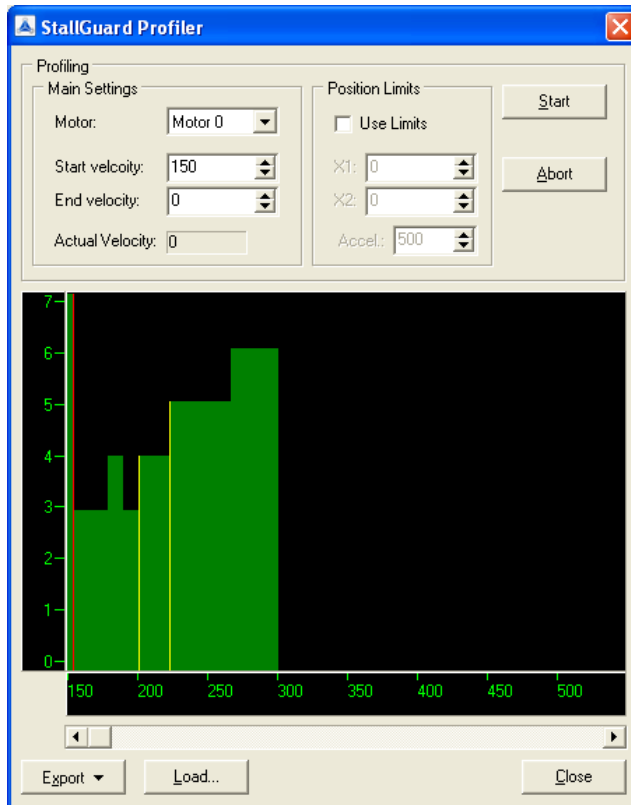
StallGuard Profiler

Profiling

Main Settings

Motor: Motor 0

Start velcoity: 150

End velocity: 0

Actual Velocity: 0

Position Limits

Use Limits

X1: 0

X2: 0

Accel.: 500

Start

Abort

7
6
5
4
3
2
1
0

150 200 250 300 350 400 450 500

Export

Load...

Close